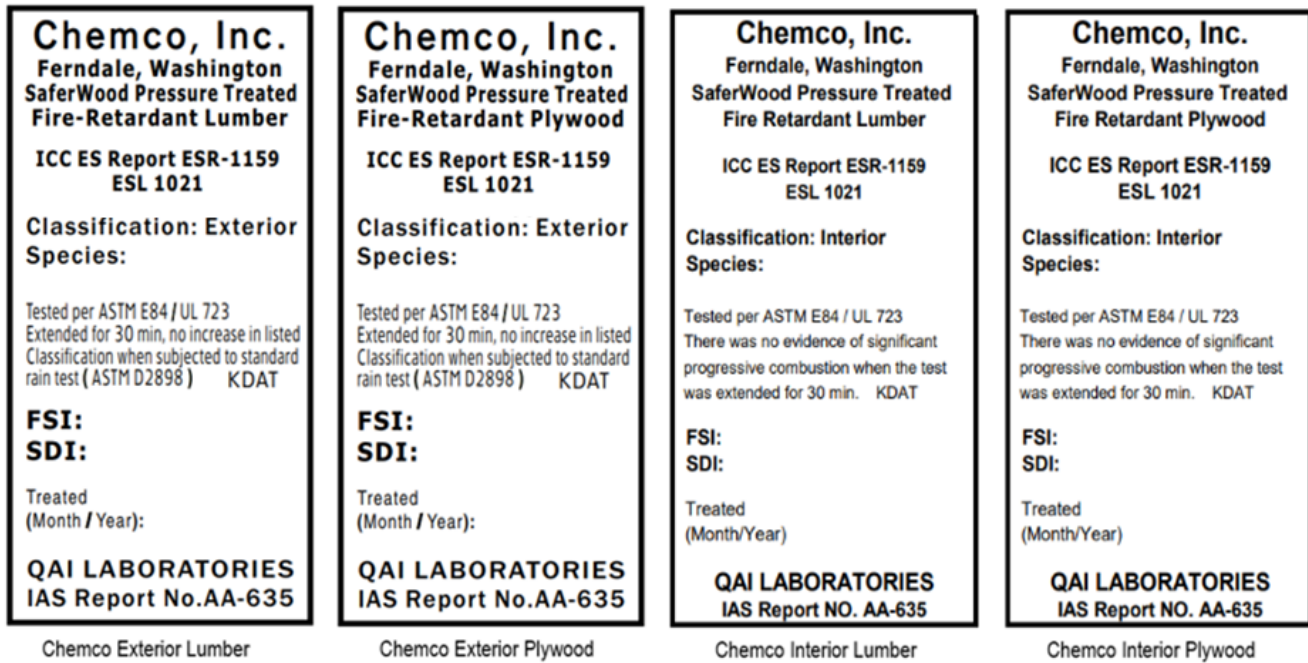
Chemco, Inc.
Ferndale, Washington
SaferWood Pressure Treated
Fire-Retardant Lumber

ICC ES Report ESR-1159
ESL 1021

Classification: Exterior
Species:

Tested per ASTM E84 / UL 723
Extended for 30 min, no increase in listed Classification when subjected to standard rain test ( ASTM D2898 ) KDAT

FSI:
SDI:

Treated
(Month / Year):

QAI LABORATORIES
IAS Report No.AA-635

Chemco Exterior Lumber

Chemco, Inc.
Ferndale, Washington
SaferWood Pressure Treated
Fire-Retardant Plywood

ICC ES Report ESR-1159
ESL 1021

Classification: Exterior
Species:

Tested per ASTM E84 / UL 723
Extended for 30 min, no increase in listed Classification when subjected to standard rain test ( ASTM D2898 ) KDAT

FSI:
SDI:

Treated
(Month / Year):

QAI LABORATORIES
IAS Report No.AA-635

Chemco Exterior Plywood

Chemco, Inc.
Ferndale, Washington
SaferWood Pressure Treated
Fire Retardant Lumber

ICC ES Report ESR-1159
ESL 1021

Classification: Interior
Species:

Tested per ASTM E84 / UL 723
There was no evidence of significant progressive combustion when the test was extended for 30 min. KDAT

FSI:
SDI:

Treated
(Month/Year)

QAI LABORATORIES
IAS Report NO. AA-635

Chemco Interior Lumber

Chemco, Inc.
Ferndale, Washington
SaferWood Pressure Treated
Fire Retardant Plywood

ICC ES Report ESR-1159
ESL 1021

Classification: Interior
Species:

Tested per ASTM E84 / UL 723
There was no evidence of significant progressive combustion when the test was extended for 30 min. KDAT

FSI:
SDI:

Treated
(Month/Year)

QAI LABORATORIES
IAS Report NO. AA-635

Chemco Interior Plywood